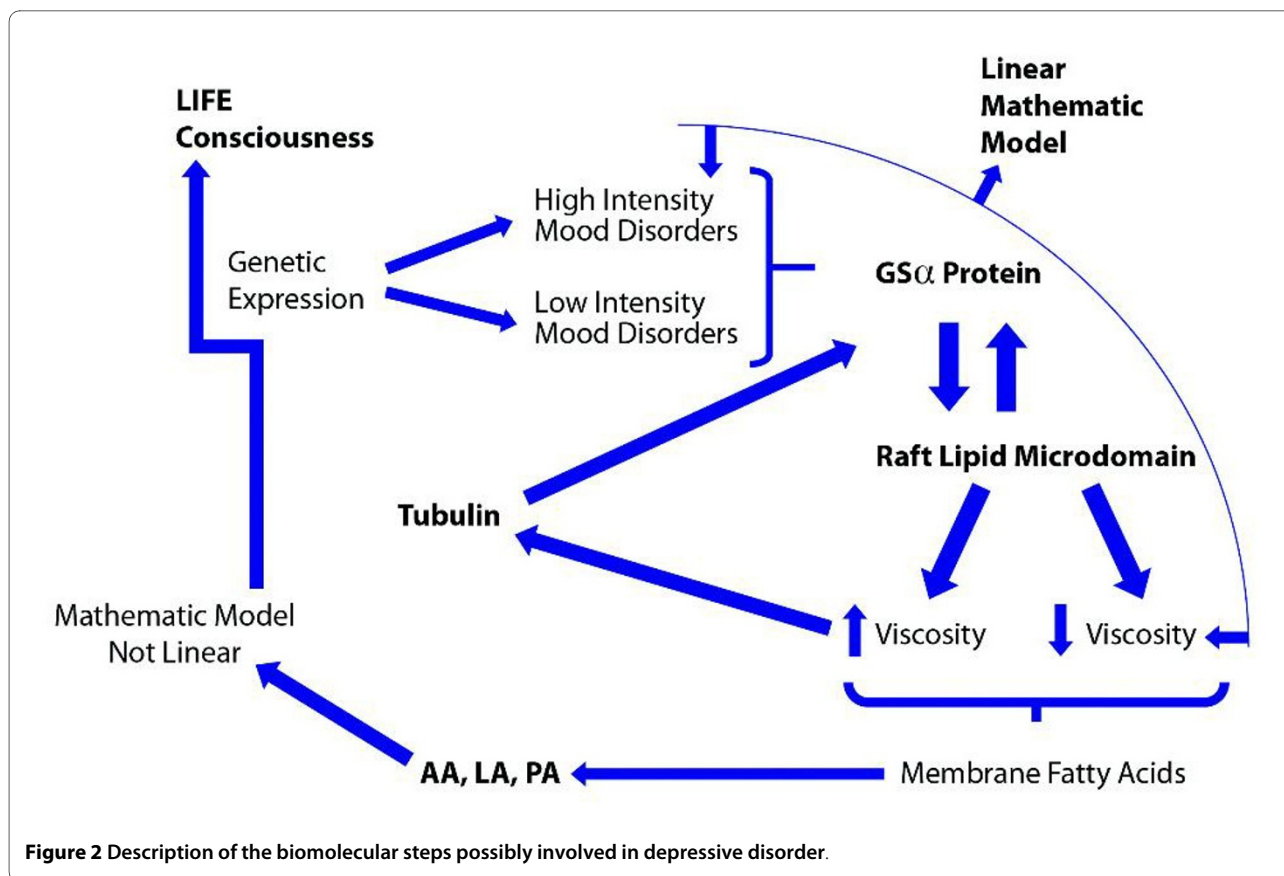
LIFE Consciousness

Genetic Expression

High Intensity Mood Disorders

Low Intensity Mood Disorders

Linear Mathematic Model

GS$\alpha$ Protein

Raft Lipid Microdomain

Tubulin

Mathematic Model Not Linear

Viscosity

Viscosity

AA, LA, PA

Membrane Fatty Acids

**Figure 2** Description of the biomolecular steps possibly involved in depressive disorder.